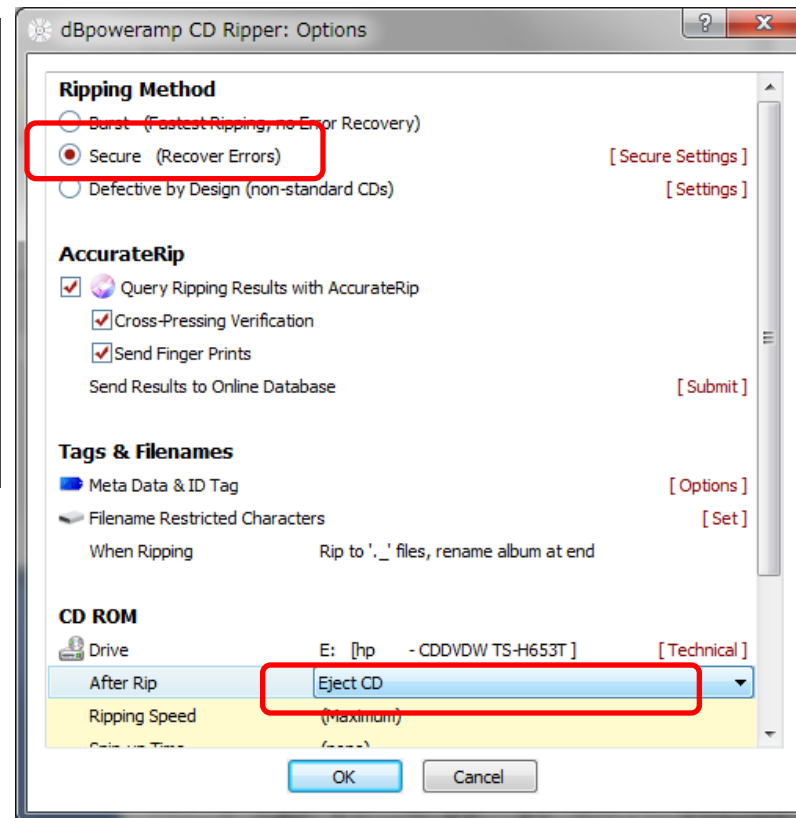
dBpoweramp CD Ripper: Options

?

Ripping Method

Burst (Fastest Ripping, no Error Recovery)

Secure (Recover Errors) [ Secure Settings ]

Defective by Design (non-standard CDs) [ Settings ]

AccurateRip

Query Ripping Results with AccurateRip

Cross-Pressing Verification

Send Finger Prints

Send Results to Online Database [ Submit ]

Tags & Filenames

Meta Data & ID Tag [ Options ]

Filename Restricted Characters [ Set ]

When Ripping Rip to '._' files, rename album at end

CD ROM

Drive E: [hp - CDDVDW TS-H653T ] [ Technical ]

After Rip Eject CD

Ripping Speed (Maximum)

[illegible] (none)

OK Cancel